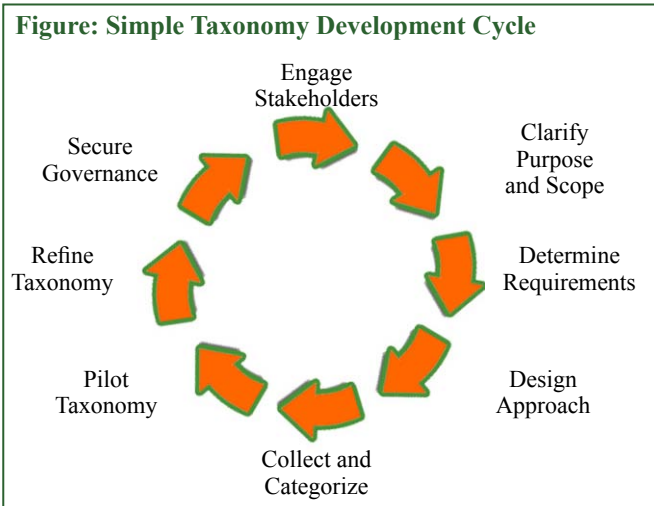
Figure: Simple Taxonomy Development Cycle

Engage Stakeholders

Clarify Purpose and Scope

Determine Requirements

Design Approach

Collect and Categorize

Pilot Taxonomy

Refine Taxonomy

Secure Governance